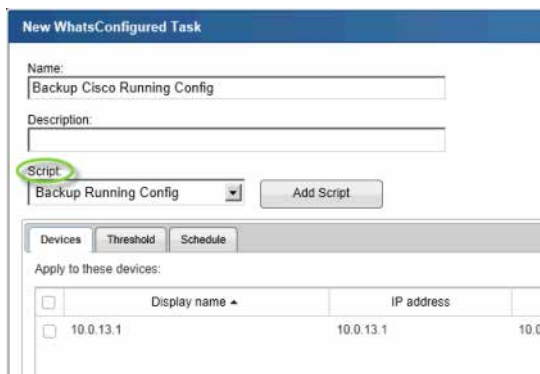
New WhatsConfigured Task

Name:
Backup Cisco Running Config

Description:

Script:
Backup Running Config

Add Script

Devices | Threshold | Schedule

Apply to these devices:

| | Display name ▲ | IP address | |
|---|---|---|---|
| | 10.0.13.1 | 10.0.13.1 | 10.0 |